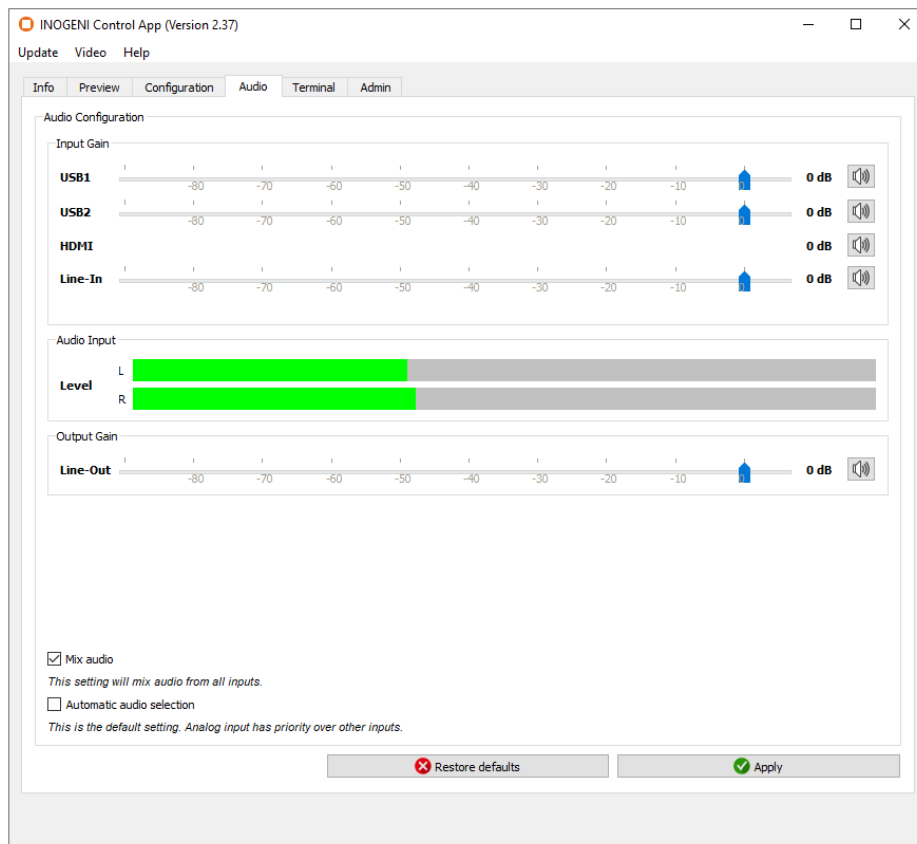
INOGENI Control App (Version 2.37)

Update Video Help

Info Preview Configuration Audio Terminal Admin

Audio Configuration

Input Gain

USB1 -80 -70 -60 -50 -40 -30 -20 -10 0 dB

USB2 -80 -70 -60 -50 -40 -30 -20 -10 0 dB

HDMI 0 dB

Line-In -80 -70 -60 -50 -40 -30 -20 -10 0 dB

Audio Input

Level L R

Output Gain

Line-Out -80 -70 -60 -50 -40 -30 -20 -10 0 dB

Mix audio

This setting will mix audio from all inputs.

Automatic audio selection

This is the default setting. Analog input has priority over other inputs.

Restore defaults

Apply